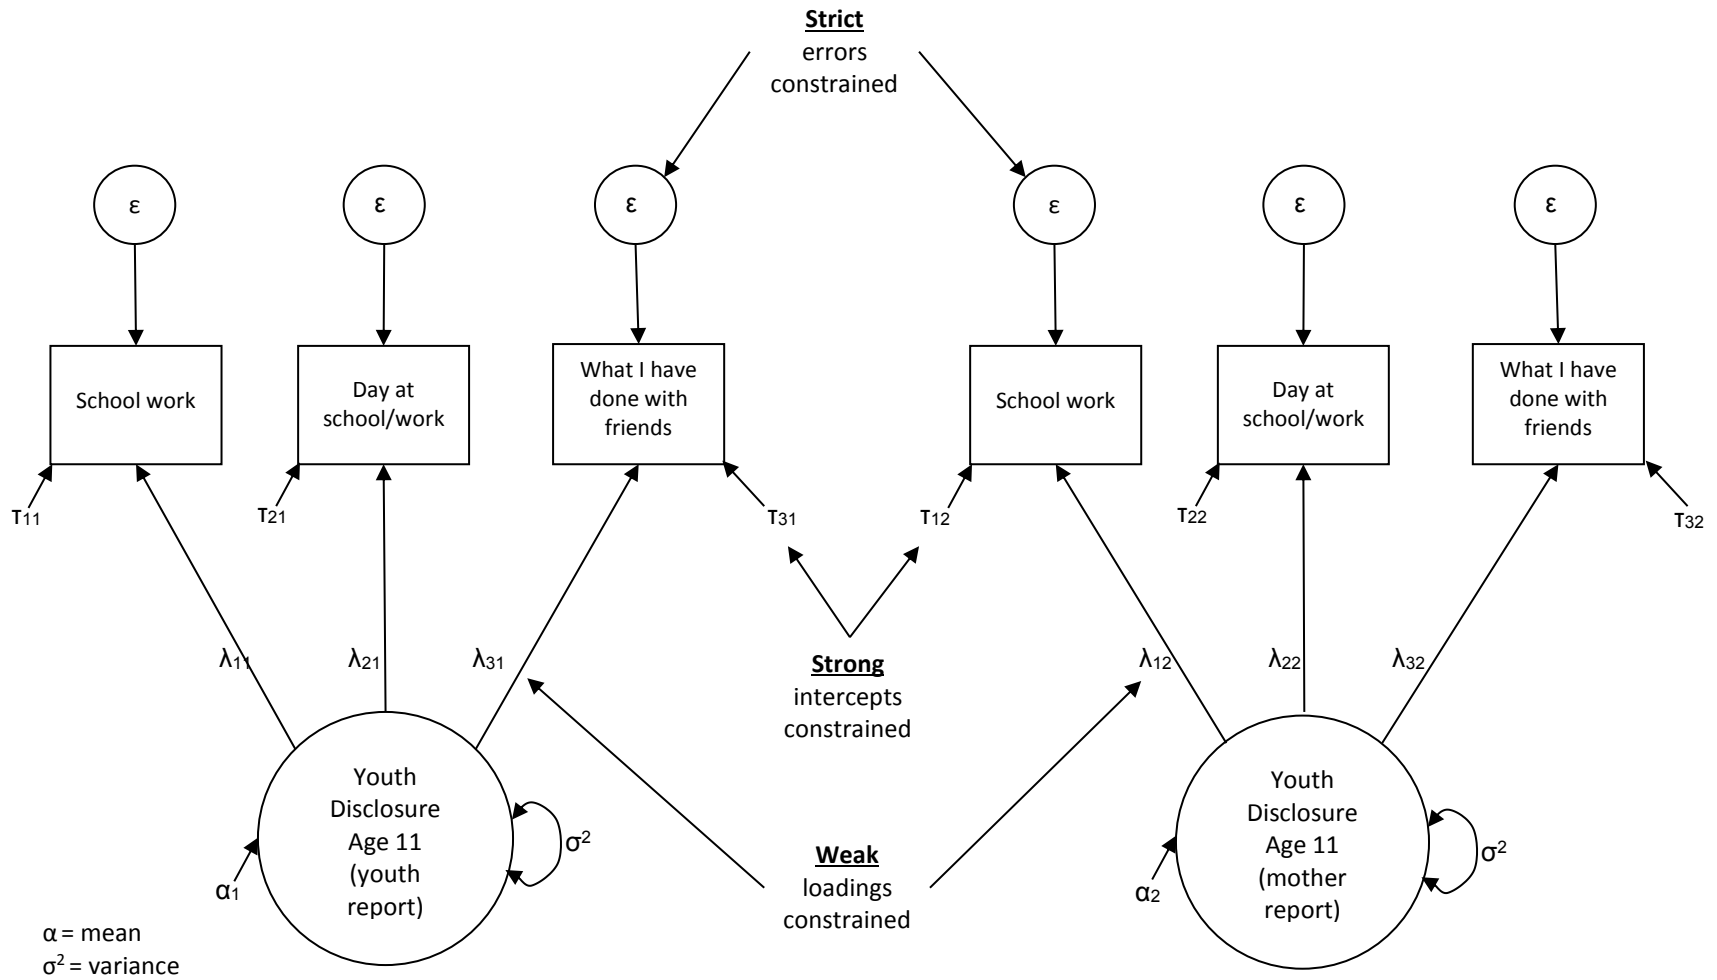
**Strict**
errors
constrained

ε ε ε ε ε ε

School work

Day at school/work

What I have done with friends

School work

Day at school/work

What I have done with friends

$τ_{11}$ $τ_{21}$ $τ_{31}$ $τ_{12}$ $τ_{22}$ $τ_{32}$

$λ_{11}$ $λ_{21}$ $λ_{31}$

**Strong**
intercepts
constrained

$λ_{12}$ $λ_{22}$ $λ_{32}$

Youth Disclosure Age 11 (youth report)

$σ^2$

$α_1$

**Weak**
loadings
constrained

Youth Disclosure Age 11 (mother report)

$σ^2$

$α_2$

α = mean
$σ^2$ = variance